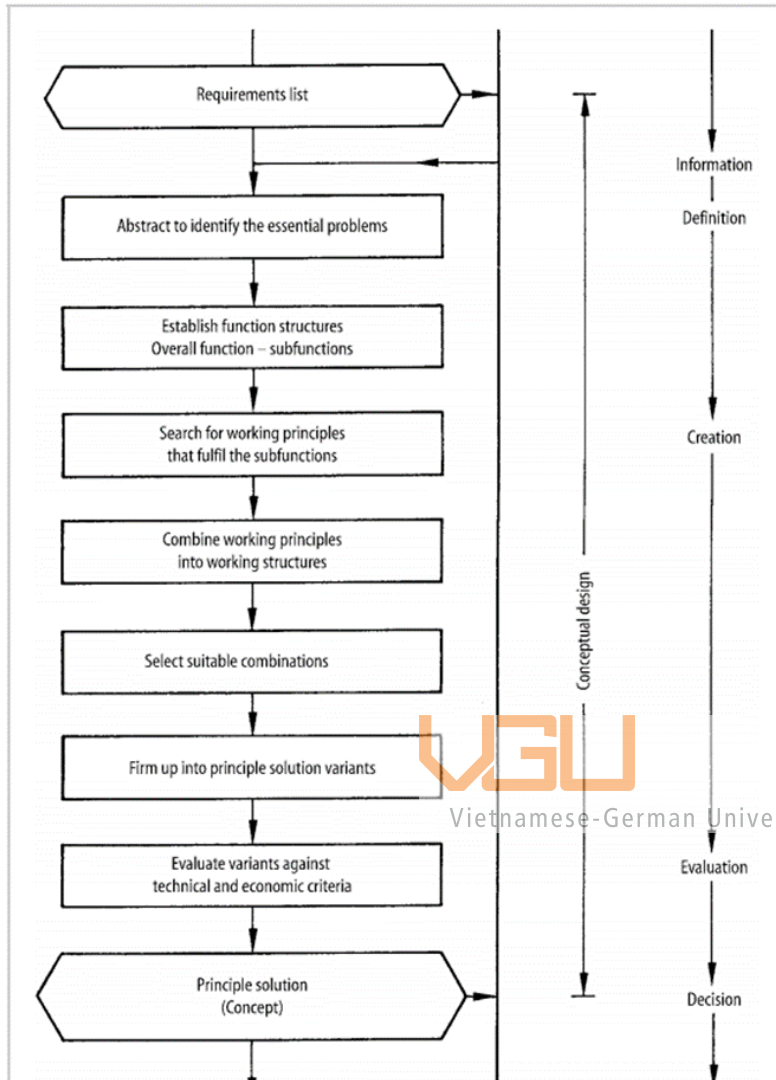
Requirements list

Abstract to identify the essential problems

Establish function structures
Overall function – subfunctions

Search for working principles that fulfil the subfunctions

Combine working principles into working structures

Select suitable combinations

Firm up into principle solution variants

Evaluate variants against technical and economic criteria

Principle solution (Concept)

Conceptual design

Information

Definition

Creation

Evaluation

Decision

VGU
Vietnamese-German Unive